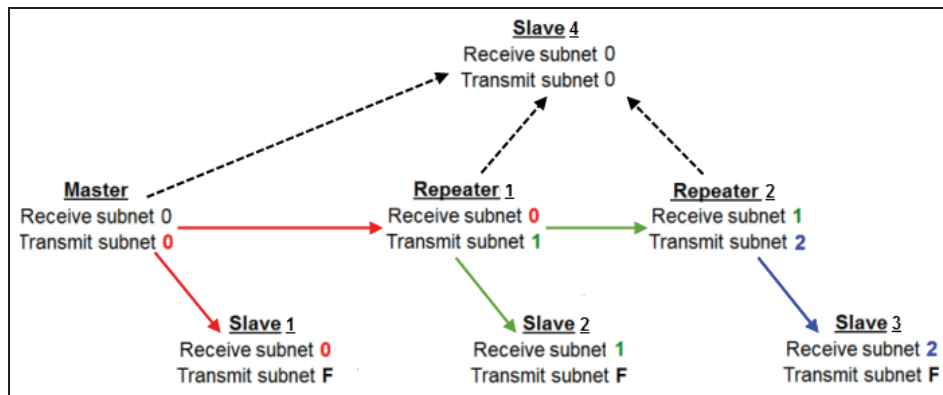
Slave 4
Receive subnet 0
Transmit subnet 0

Master
Receive subnet 0
Transmit subnet 0

Repeater 1
Receive subnet 0
Transmit subnet 1

Repeater 2
Receive subnet 1
Transmit subnet 2

Slave 1
Receive subnet 0
Transmit subnet F

Slave 2
Receive subnet 1
Transmit subnet F

Slave 3
Receive subnet 2
Transmit subnet F